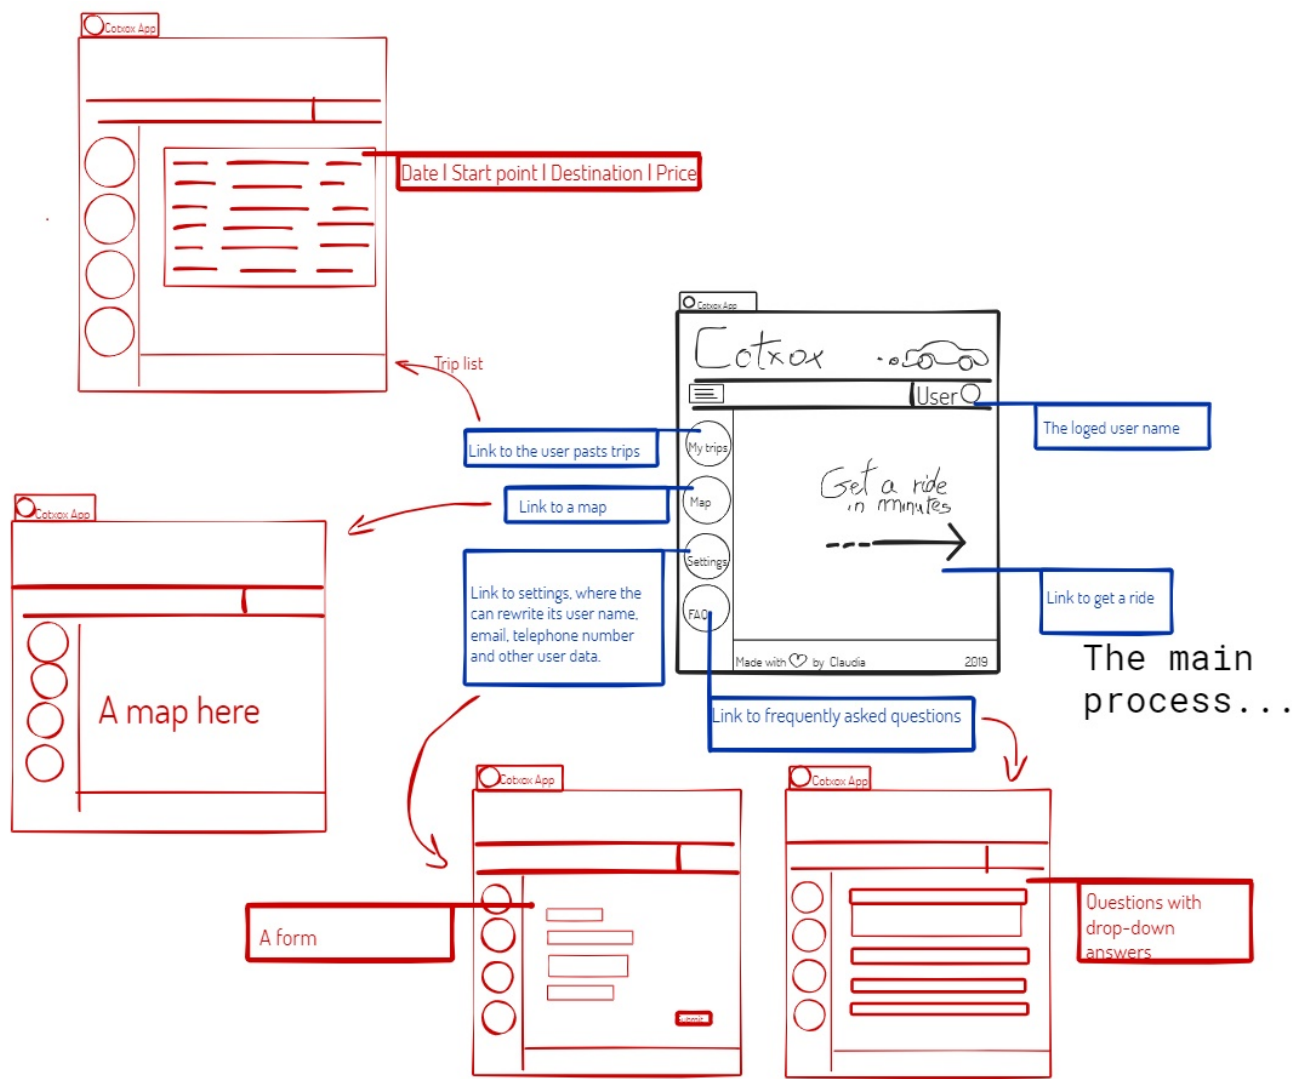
Cotxox App

Date I Start point I Destination I Price

Trip list

Cotxox App

Cotxox

User

The loged user name

Link to the user pasts trips

My trips

Link to a map

Map

Get a ride in minutes

Cotxox App

Link to settings, where the can rewrite its user name, email, telephone number and other user data.

Settings

Link to get a ride

FAQ

Made with ♡ by Claudia 2019

The main process...

A map here

Link to frequently asked questions

Cotxox App

Cotxox App

A form

Questions with drop-down answers

Submit